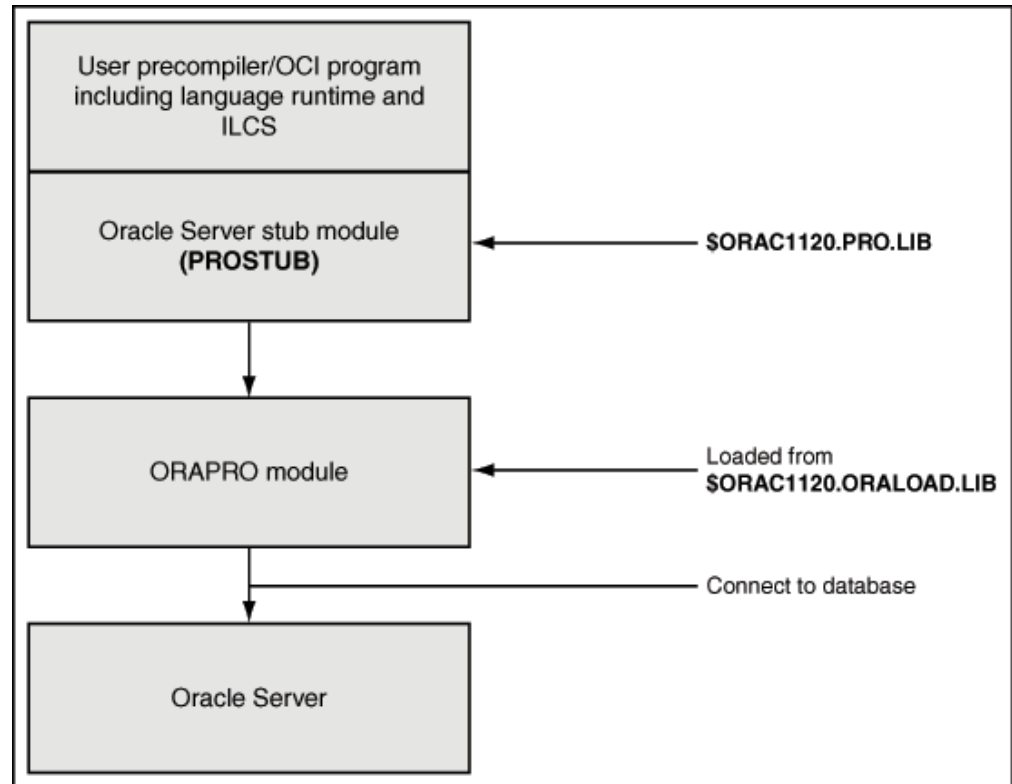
User precompiler/OCI program including language runtime and ILCS

Oracle Server stub module
**(PROSTUB)**

**$ORAC1120.PRO.LIB**

ORAPRO module

Loaded from
**$ORAC1120.ORALOAD.LIB**

Connect to database

Oracle Server